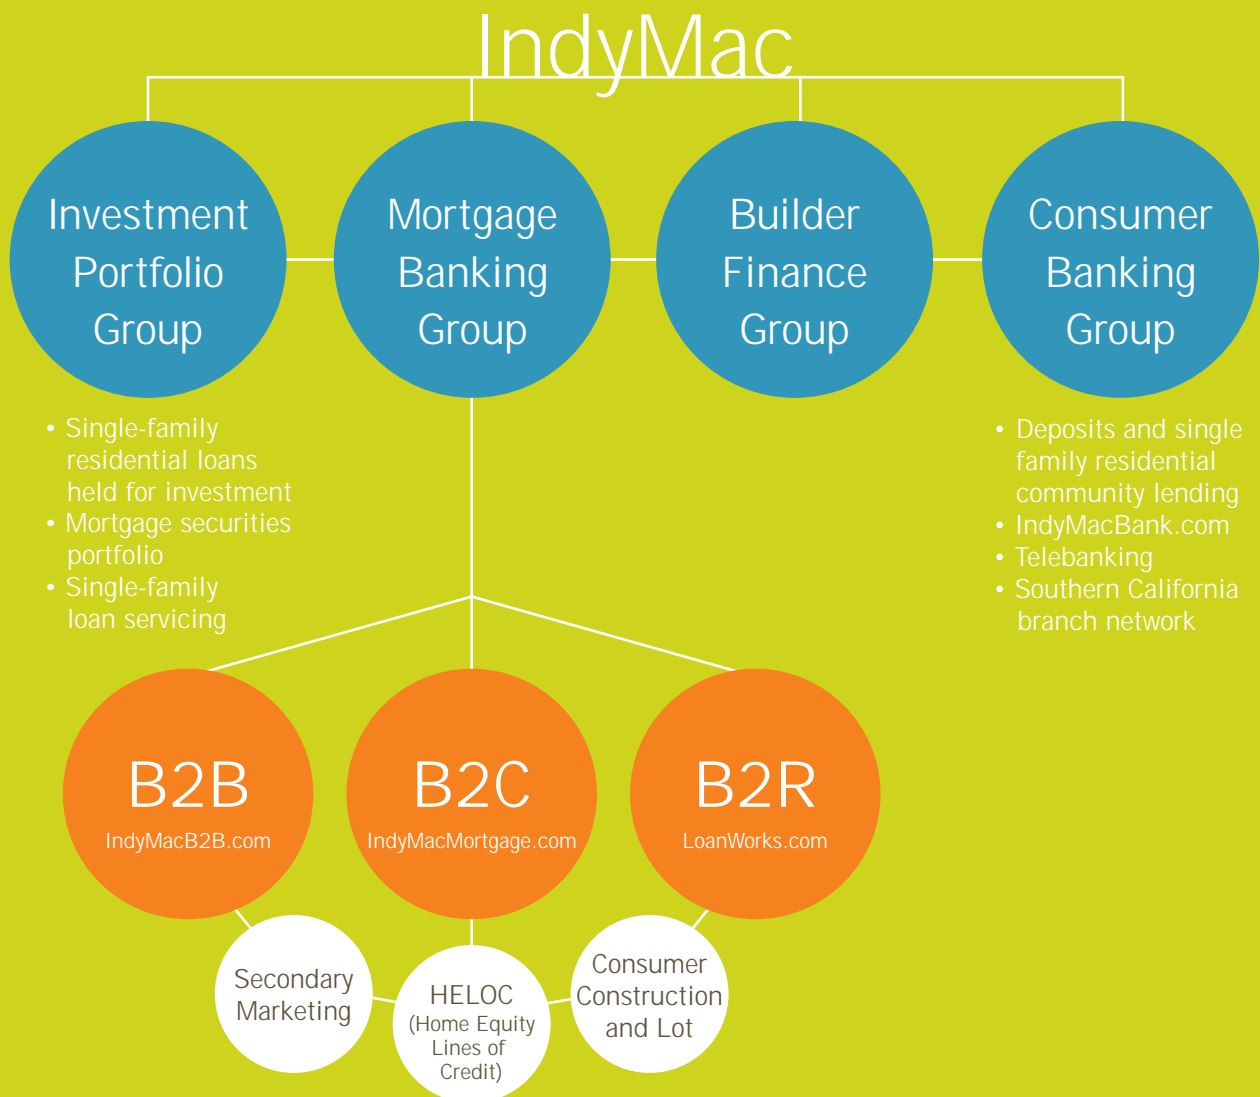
IndyMac

Investment Portfolio Group

Mortgage Banking Group

Builder Finance Group

Consumer Banking Group

• Single-family residential loans held for investment
• Mortgage securities portfolio
• Single-family loan servicing

• Deposits and single family residential community lending
• IndyMacBank.com
• Telebanking
• Southern California branch network

B2B
IndyMacB2B.com

B2C
IndyMacMortgage.com

B2R
LoanWorks.com

Secondary Marketing

HELOC (Home Equity Lines of Credit)

Consumer Construction and Lot